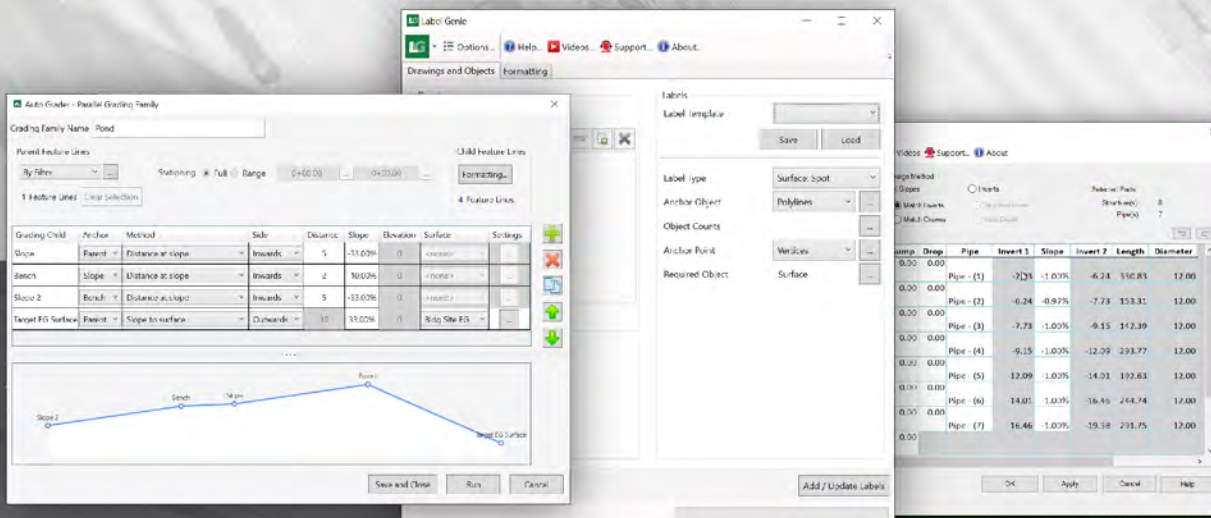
Label Genie

Options... Help... Videos... Support... About...

Drawings and Objects | Formatting

Labels

Label Template

Save | Load

Label Type: Surface Spot

Anchor Object: Polylines

Object Counts

Anchor Point: Vertices

Required Object: Surface

Add / Update Labels

Auto Grader - Parallel Grading Family

Grading Family Name: Pond

Parent Feature Lines

By Filter

Stationing: Full | Range | 0+00.00 | 0+00.00

1 Feature Lines | Clear Selection

Child Feature Lines

Formatting...

4 Feature Lines

| Grading Child | Anchor | Method | Side | Distance | Slope | Elevation | Surface | Settings |
|---|---|---|---|---|---|---|---|---|
| Slope | Parent | Distance at slope | Inwards | 5 | -33.00% | 0 | <none> | ... |
| Bench | Slope | Distance at slope | Inwards | 2 | 10.00% | 0 | <none> | ... |
| Slope 2 | Bench | Distance at slope | Inwards | 5 | -33.00% | 0 | <none> | ... |
| Target EG Surface | Parent | Slope to surface | Outwards | 10 | 33.00% | 0 | Bldg Site EG | ... |

Slope 2 | Bench | Slope | Parent | Target EG Surface

Save and Close | Run | Cancel

Videos | Support... | About

Slopes | Inverts
Match Inverts | Match Crowns

Selected Parts
Structure(s): 8
Pipe(s): 7

| Jump | Drop | Pipe | Invert 1 | Slope | Invert 2 | Length | Diameter |
|---|---|---|---|---|---|---|---|
| 0.00 | 0.00 | Pipe - (1) | -2.93 | -1.00% | -6.24 | 330.83 | 12.00 |
| 0.00 | 0.00 | Pipe - (2) | -6.24 | -0.97% | -7.73 | 153.31 | 12.00 |
| 0.00 | 0.00 | Pipe - (3) | -7.73 | -1.00% | -9.15 | 142.39 | 12.00 |
| 0.00 | 0.00 | Pipe - (4) | -9.15 | -1.00% | -12.09 | 293.77 | 12.00 |
| 0.00 | 0.00 | Pipe - (5) | -12.09 | -1.00% | -14.01 | 192.63 | 12.00 |
| 0.00 | 0.00 | Pipe - (6) | -14.01 | -1.00% | -16.46 | 244.74 | 12.00 |
| 0.00 | 0.00 | Pipe - (7) | -16.46 | -1.00% | -19.38 | 291.75 | 12.00 |
| 0.00 | | | | | | | |

OK | Apply | Cancel | Help